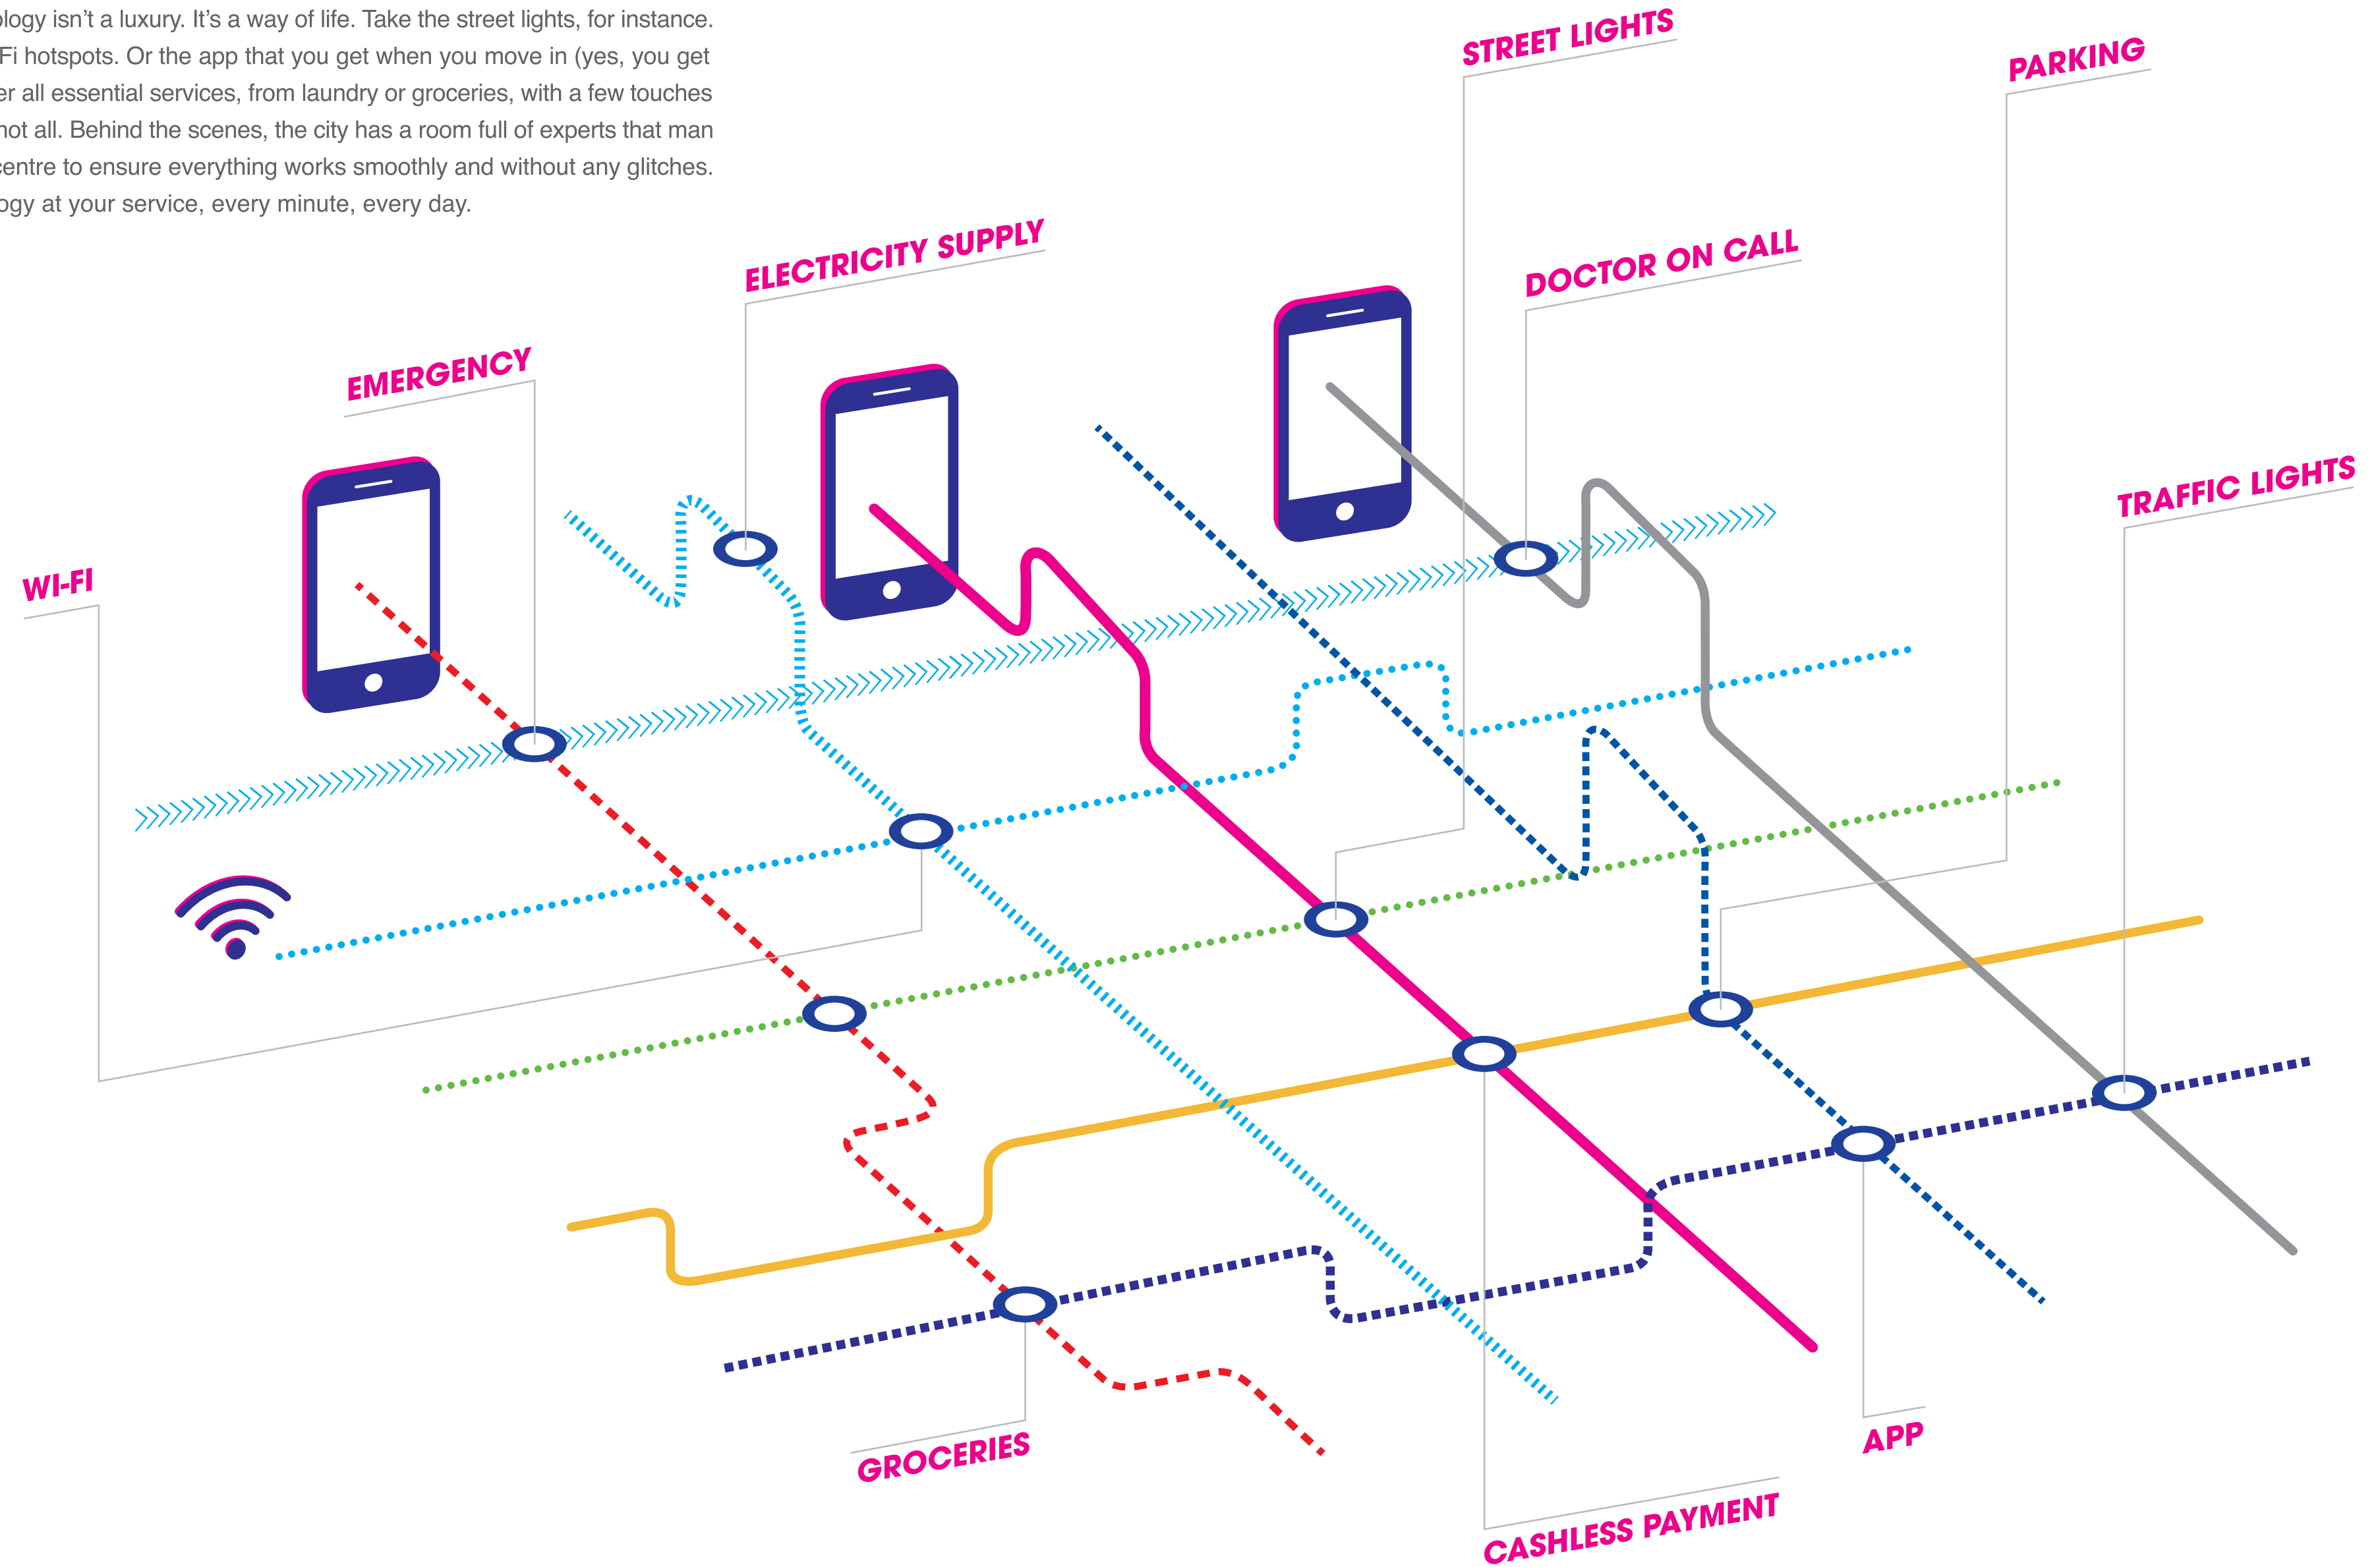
ology isn't a luxury. It's a way of life. Take the street lights, for instance. Fi hotspots. Or the app that you get when you move in (yes, you get er all essential services, from laundry or groceries, with a few touches not all. Behind the scenes, the city has a room full of experts that man centre to ensure everything works smoothly and without any glitches. ogy at your service, every minute, every day.

STREET LIGHTS

PARKING

ELECTRICITY SUPPLY

DOCTOR ON CALL

EMERGENCY

TRAFFIC LIGHTS

WI-FI

GROCERIES

APP

CASHLESS PAYMENT